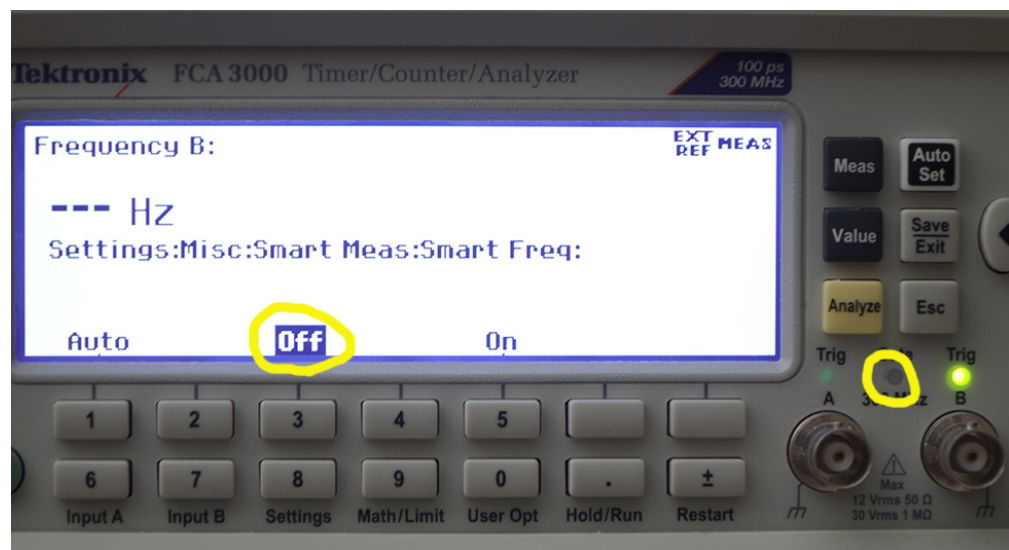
Tektronix FCA 3000 Timer/Counter/Analyzer

100 ps
300 MHz

Frequency B:

EXT REF MEAS

--- Hz

Settings:Misc:Smart Meas:Smart Freq:

Auto Off On

Meas
Auto Set
Value
Save Exit
Analyze
Esc

Trig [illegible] Trig
A 3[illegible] Hz B

1 2 3 4 5
6 7 8 9 0 . ±
Input A Input B Settings Math/Limit User Opt Hold/Run Restart

Max
12 Vrms 50 Ω
30 Vrms 1 MΩ